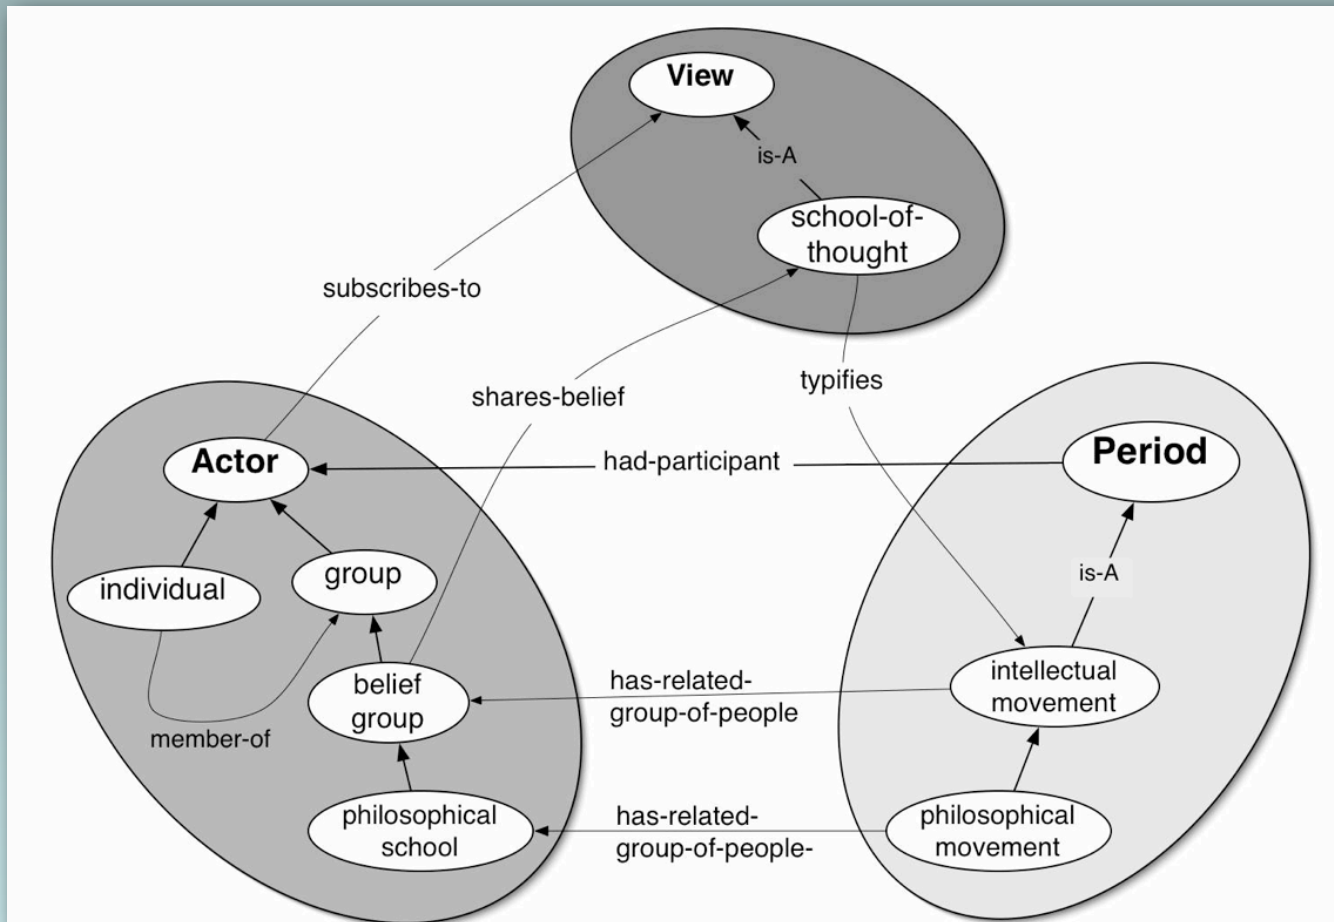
View

is-A

school-of-thought

subscribes-to

shares-belief

typifies

Actor

had-participant

Period

individual

group

is-A

belief group

has-related-group-of-people

intellectual movement

member-of

philosophical school

has-related-group-of-people-

philosophical movement